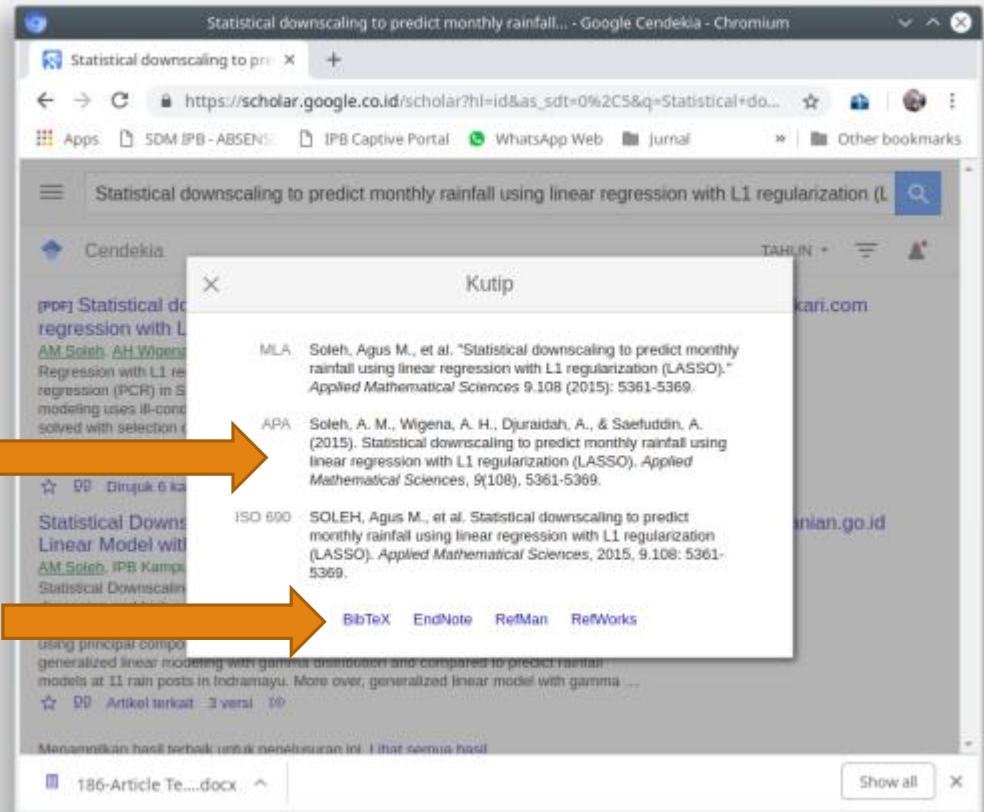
Statistical downscaling to predict monthly rainfall... - Google Cendekia - Chromium

Statistical downscaling to pre ×

https://scholar.google.co.id/scholar?hl=id&as_sdt=0%2C5&q=Statistical+do...

Apps SDM IPB - ABSENS IPB Captive Portal WhatsApp Web Jurnal » Other bookmarks

Statistical downscaling to predict monthly rainfall using linear regression with L1 regularization (L

Cendekia TAHUN

[PDF] Statistical do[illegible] kari.com
regression with L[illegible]
AM Soleh, AH Wigena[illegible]
Regression with L1 re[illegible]
regression (PCR) in S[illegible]
modeling uses ill-cond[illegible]
solved with selection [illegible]

Dirujuk 6 ka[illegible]

Statistical Downs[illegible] anian.go.id
Linear Model wit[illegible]
AM Soleh, IPB Kampu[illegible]
Statistical Downscalin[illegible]
using principal compo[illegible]
generalized linear modeling with gamma distribution and compared to predict rainfall
models at 11 rain posts in Indramayu. More over, generalized linear model with gamma ...
Artikel terkait 3 versi

Menampilkan hasil terbaik untuk penelusuran ini. Lihat semua hasil

Kutip

MLA Soleh, Agus M., et al. "Statistical downscaling to predict monthly rainfall using linear regression with L1 regularization (LASSO)." Applied Mathematical Sciences 9.108 (2015): 5361-5369.

APA Soleh, A. M., Wigena, A. H., Djuraidah, A., & Saefuddin, A. (2015). Statistical downscaling to predict monthly rainfall using linear regression with L1 regularization (LASSO). Applied Mathematical Sciences, 9(108), 5361-5369.

ISO 690 SOLEH, Agus M., et al. Statistical downscaling to predict monthly rainfall using linear regression with L1 regularization (LASSO). Applied Mathematical Sciences, 2015, 9.108: 5361-5369.

BibTeX EndNote RefMan RefWorks

186-Article Te....docx

Show all